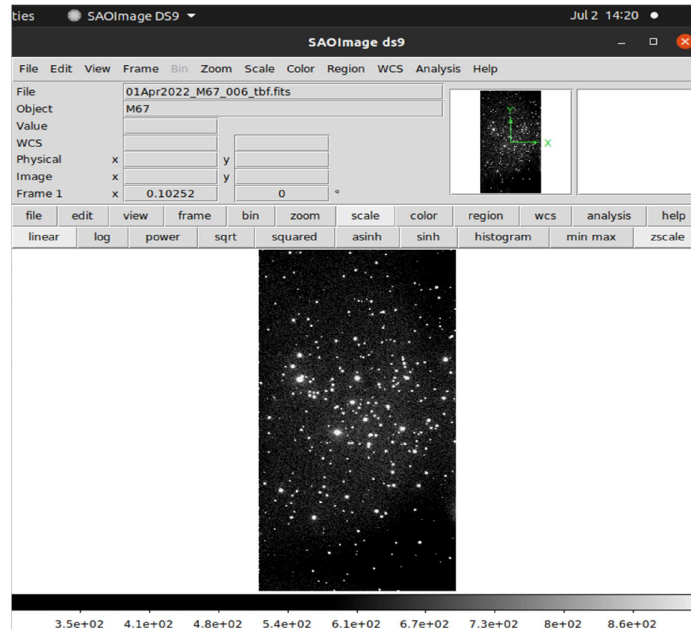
ties SAOImage DS9 Jul 2 14:20

SAOImage ds9

File Edit View Frame Bin Zoom Scale Color Region WCS Analysis Help

File 01Apr2022_M67_006_tbf.fits
Object M67
Value
WCS
Physical x y
Image x y
Frame 1 x 0.10252 0 °

Y
X

file edit view frame bin zoom scale color region wcs analysis help
linear log power sqrt squared asinh sinh histogram min max zscale

3.5e+02 4.1e+02 4.8e+02 5.4e+02 6.1e+02 6.7e+02 7.3e+02 8e+02 8.6e+02